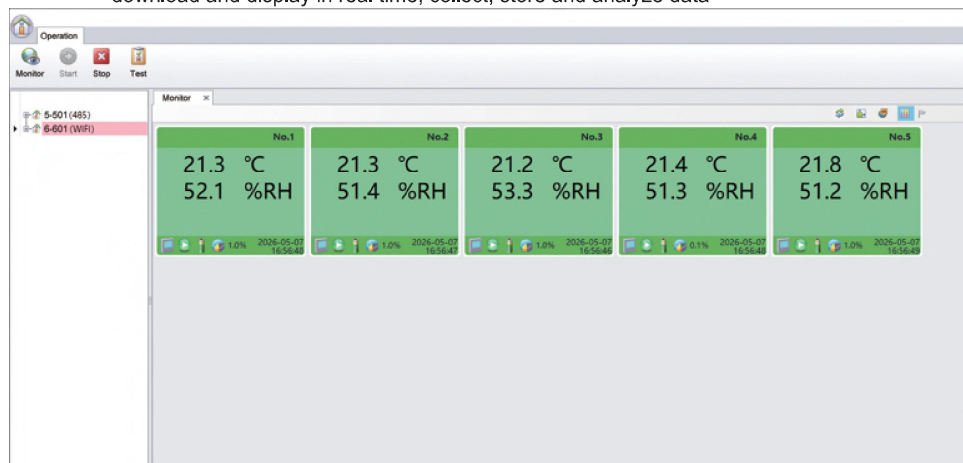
download and display in real time, collect, store and analyze data

Operation

Monitor Start Stop Test

5-501(485)
6-601 (WIFI)

Monitor ×

No.1
21.3 ℃
52.1 %RH
1.0% 2026-05-07 16:56:48

No.2
21.3 ℃
51.4 %RH
1.0% 2026-05-07 16:56:47

No.3
21.2 ℃
53.3 %RH
1.0% 2026-05-07 16:56:46

No.4
21.4 ℃
51.3 %RH
0.1% 2026-05-07 16:56:48

No.5
21.8 ℃
51.2 %RH
1.0% 2026-05-07 16:56:49